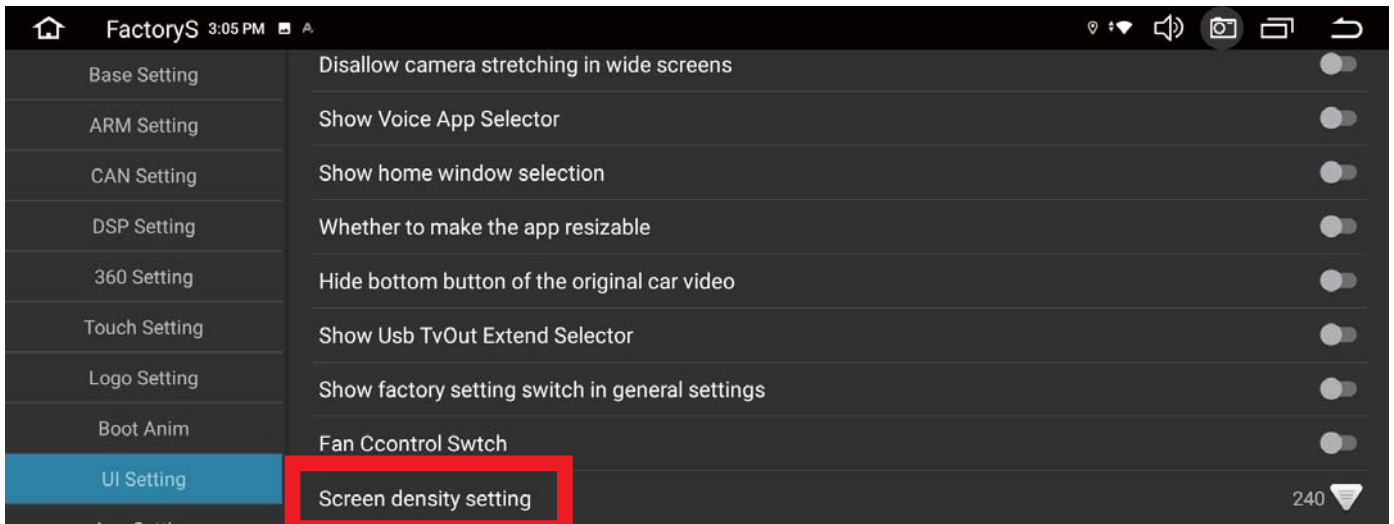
FactoryS 3:05 PM

Base Setting
ARM Setting
CAN Setting
DSP Setting
360 Setting
Touch Setting
Logo Setting
Boot Anim
UI Setting
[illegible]

Disallow camera stretching in wide screens
Show Voice App Selector
Show home window selection
Whether to make the app resizable
Hide bottom button of the original car video
Show Usb TvOut Extend Selector
Show factory setting switch in general settings
Fan Ccontrol Swtch
Screen density setting
240